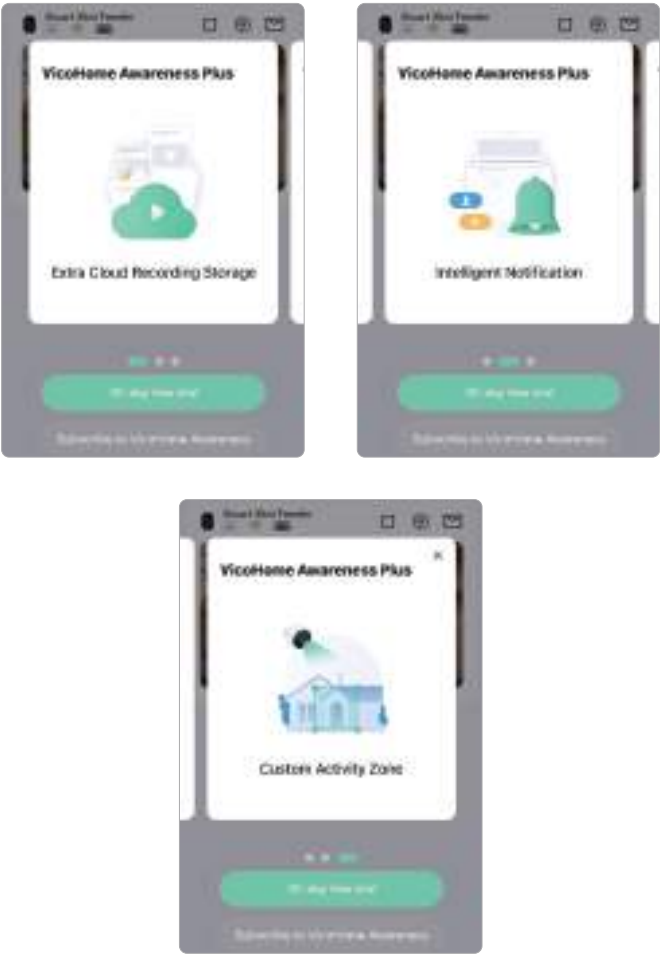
Smart Bird Feeder

VicoHome Awareness Plus

Extra Cloud Recording Storage

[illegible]

Subscribe to VicoHome Awareness

Smart Bird Feeder

VicoHome Awareness Plus

Intelligent Notification

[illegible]

Subscribe to VicoHome Awareness

Smart Bird Feeder

VicoHome Awareness Plus

×

Custom Activity Zone

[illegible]

Subscribe to VicoHome Awareness